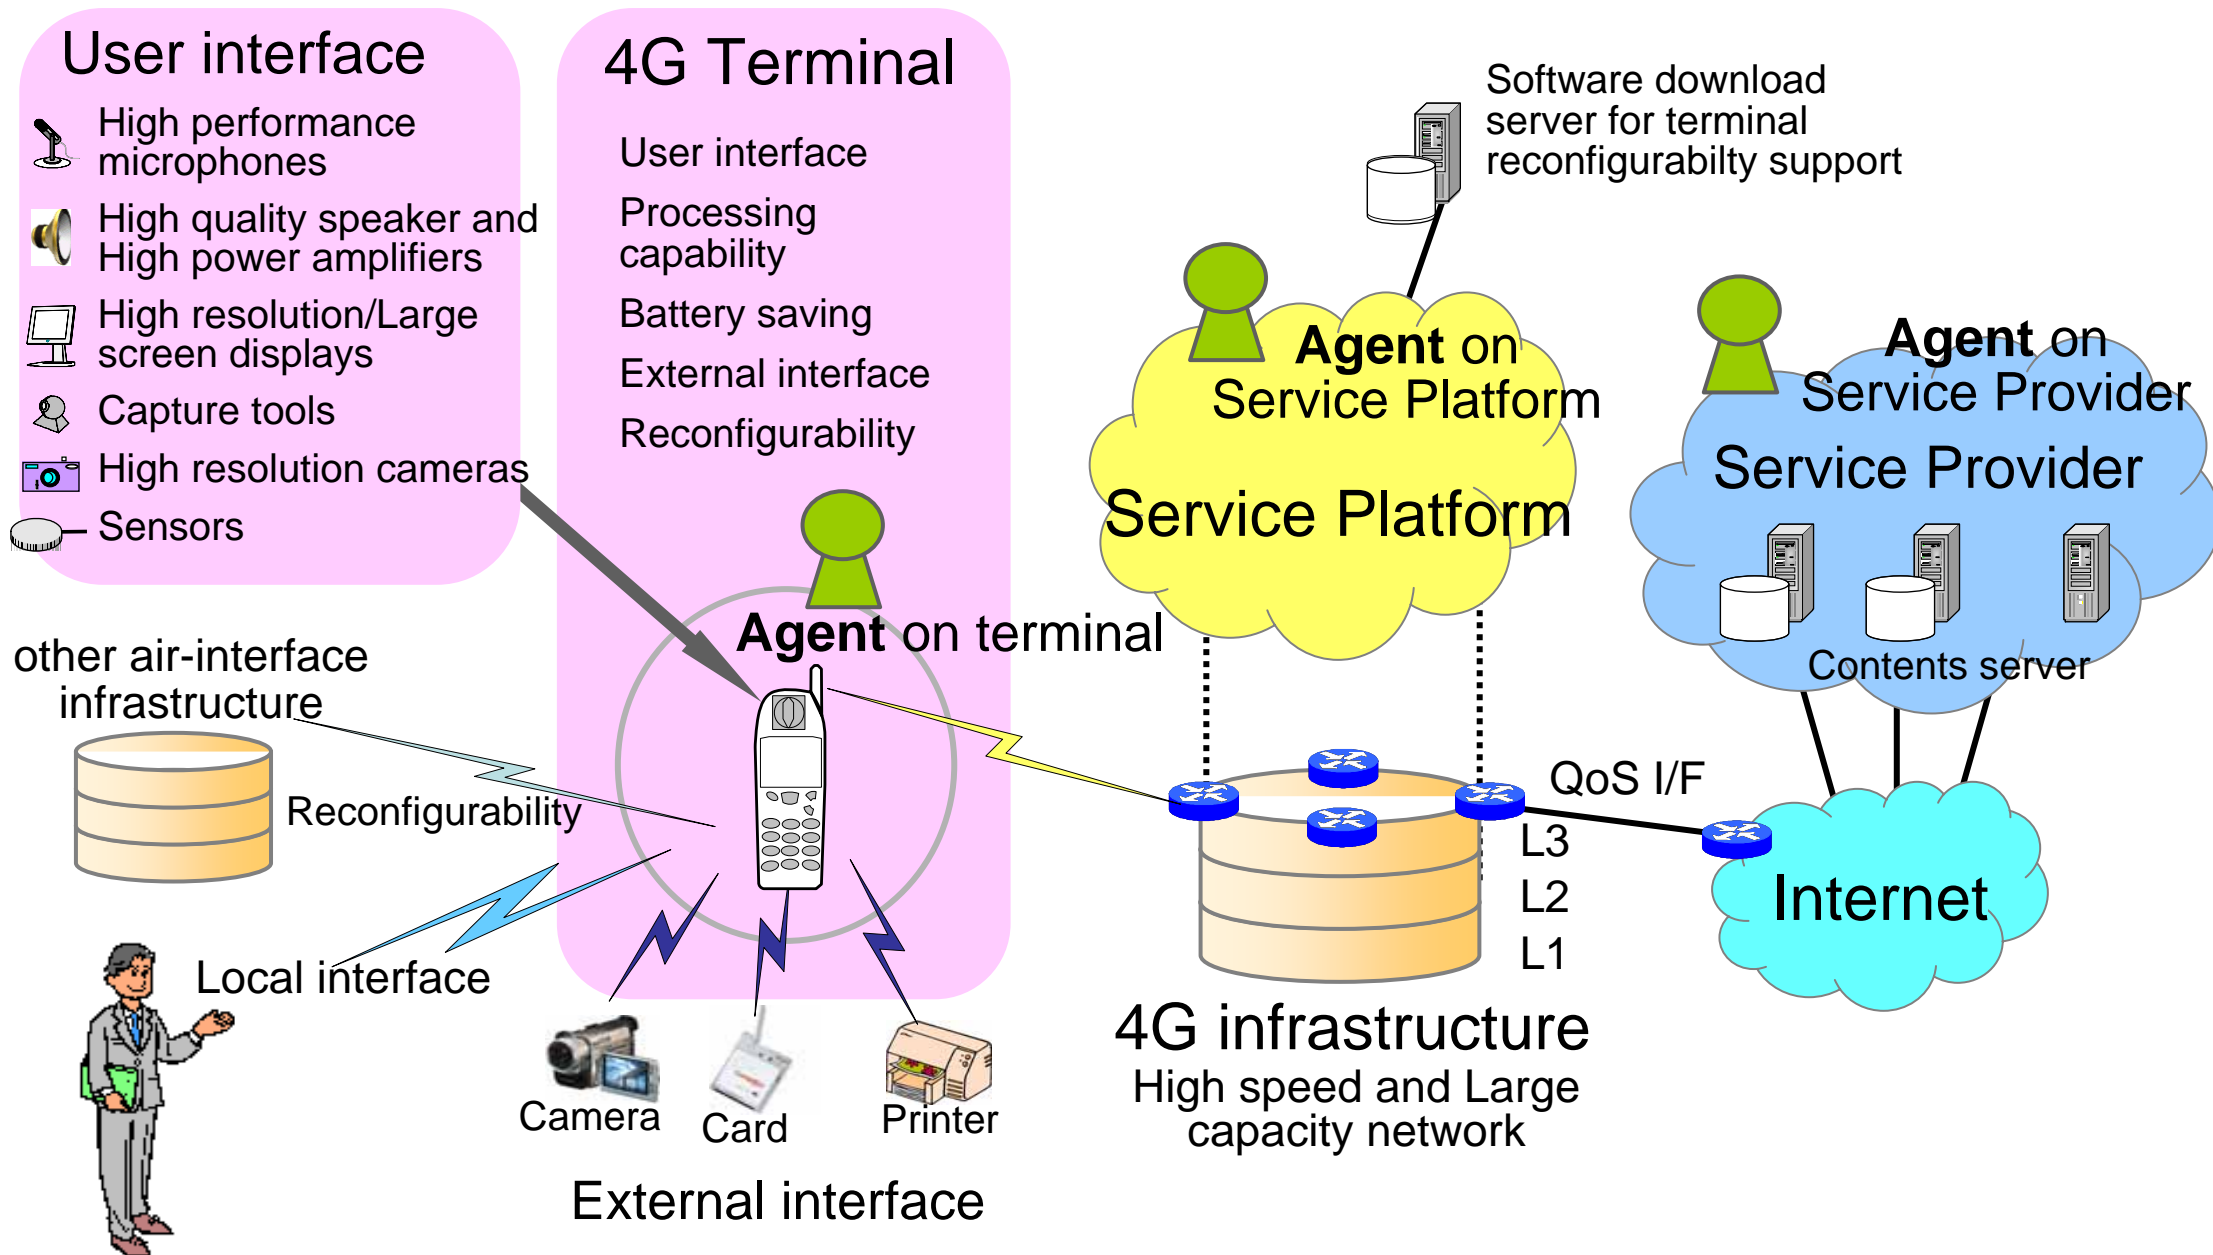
User interface

High performance microphones

High quality speaker and High power amplifiers

High resolution/Large screen displays

Capture tools

High resolution cameras

Sensors

4G Terminal

User interface

Processing capability

Battery saving

External interface

Reconfigurability

Software download server for terminal reconfigurabilty support

Agent on Service Platform

Service Platform

Agent on Service Provider

Service Provider

Contents server

Agent on terminal

other air-interface infrastructure

Reconfigurability

Local interface

QoS I/F

L3

L2

L1

Internet

4G infrastructure

High speed and Large capacity network

Camera

Card

Printer

External interface